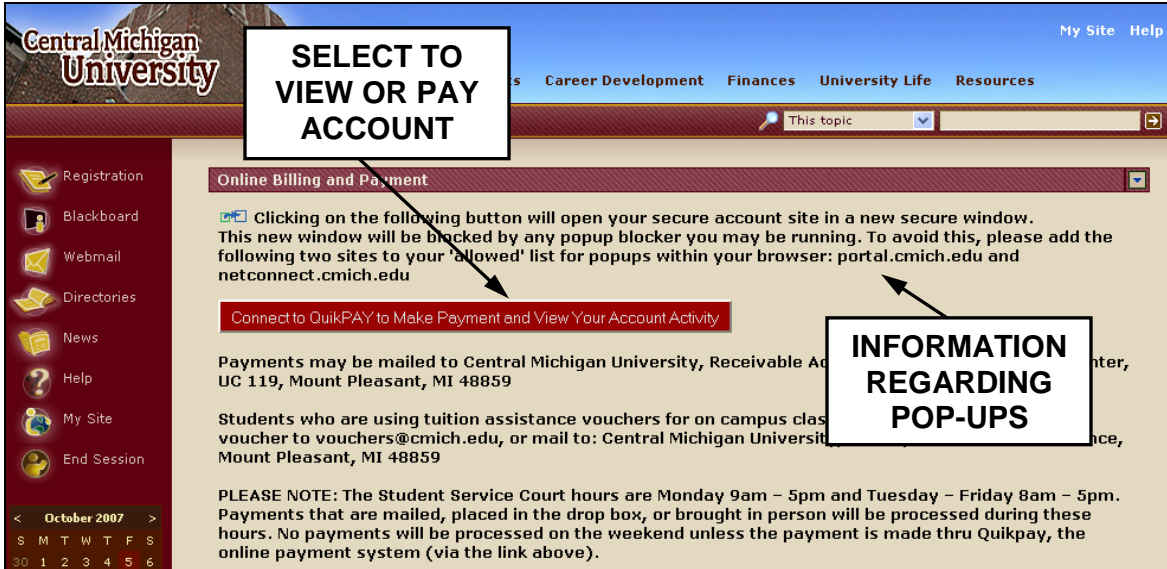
Central Michigan University

My Site Help

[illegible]s Career Development Finances University Life Resources

This topic

SELECT TO VIEW OR PAY ACCOUNT

Registration
Blackboard
Webmail
Directories
News
Help
My Site
End Session

< October 2007 >
S M T W T F S
30 1 2 3 4 5 6

Online Billing and Payment

Clicking on the following button will open your secure account site in a new secure window. This new window will be blocked by any popup blocker you may be running. To avoid this, please add the following two sites to your 'allowed' list for popups within your browser: portal.cmich.edu and netconnect.cmich.edu

Connect to QuikPAY to Make Payment and View Your Account Activity

INFORMATION REGARDING POP-UPS

Payments may be mailed to Central Michigan University, Receivable Ac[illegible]nter, UC 119, Mount Pleasant, MI 48859

Students who are using tuition assistance vouchers for on campus clas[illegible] voucher to vouchers@cmich.edu, or mail to: Central Michigan Universit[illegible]nce, Mount Pleasant, MI 48859

PLEASE NOTE: The Student Service Court hours are Monday 9am – 5pm and Tuesday – Friday 8am – 5pm. Payments that are mailed, placed in the drop box, or brought in person will be processed during these hours. No payments will be processed on the weekend unless the payment is made thru Quikpay, the online payment system (via the link above).